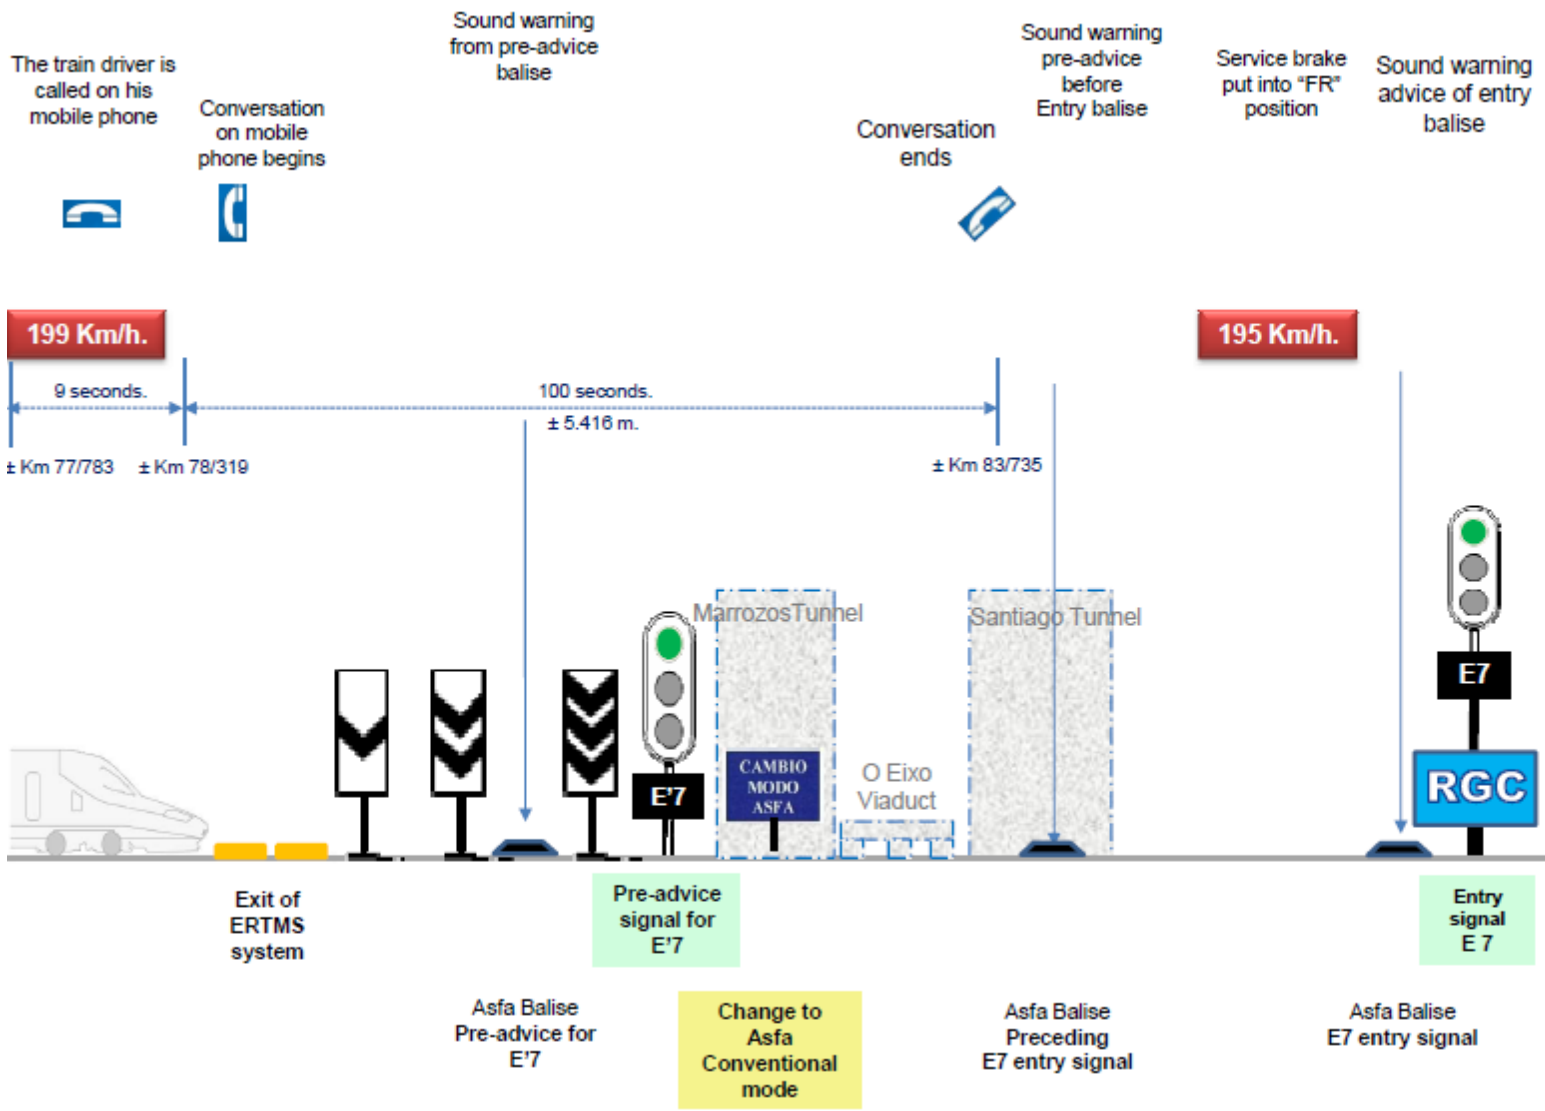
The train driver is called on his mobile phone

Conversation on mobile phone begins

Sound warning from pre-advice balise

Conversation ends

Sound warning pre-advice before Entry balise

Service brake put into "FR" position

Sound warning advice of entry balise

199 Km/h.

195 Km/h.

9 seconds.

100 seconds.

± 5.416 m.

± Km 77/783

± Km 78/319

± Km 83/735

MarrozosTunnel

Santiago Tunnel

E'7

CAMBIO MODO ASFA

O Eixo Viaduct

E7

RGC

Exit of ERTMS system

Pre-advice signal for E'7

Entry signal E 7

Asfa Balise Pre-advice for E'7

Change to Asfa Conventional mode

Asfa Balise Preceding E7 entry signal

Asfa Balise E7 entry signal